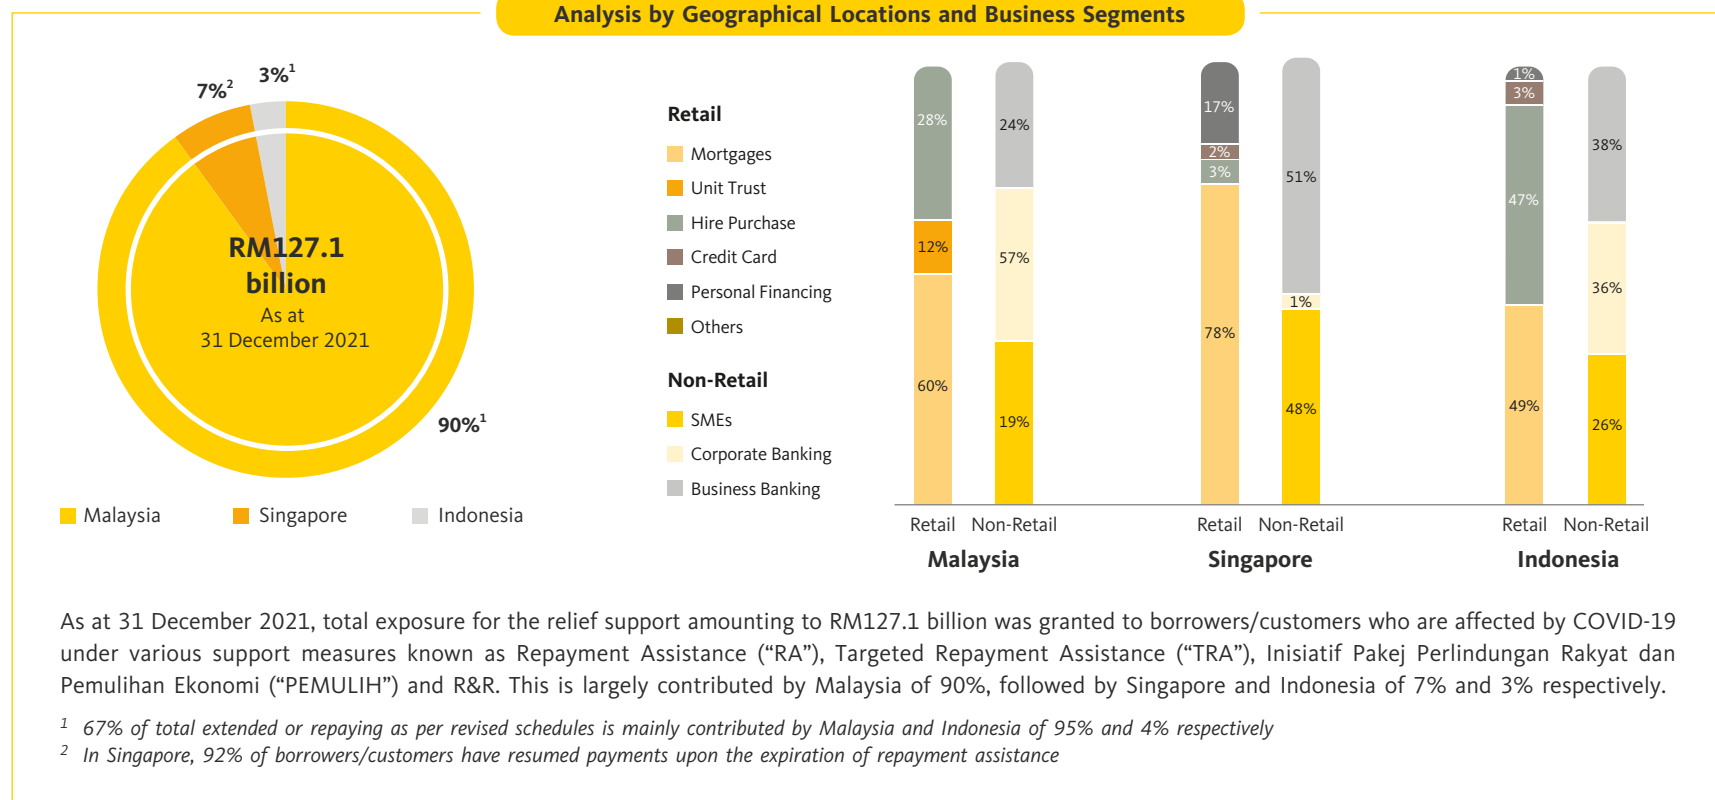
Analysis by Geographical Locations and Business Segments

7%$^2$ 3%$^1$

RM127.1 billion
As at
31 December 2021

90%$^1$

Malaysia Singapore Indonesia

Retail
Mortgages
Unit Trust
Hire Purchase
Credit Card
Personal Financing
Others

Non-Retail
SMEs
Corporate Banking
Business Banking

28%
12%
60%
24%
57%
19%
17%
2%
3%
78%
51%
1%
48%
1%
3%
47%
49%
38%
36%
26%

Retail Non-Retail
Malaysia
Retail Non-Retail
Singapore
Retail Non-Retail
Indonesia

As at 31 December 2021, total exposure for the relief support amounting to RM127.1 billion was granted to borrowers/customers who are affected by COVID-19 under various support measures known as Repayment Assistance (“RA”), Targeted Repayment Assistance (“TRA”), Inisiatif Pakej Perlindungan Rakyat dan Pemulihan Ekonomi (“PEMULIH”) and R&R. This is largely contributed by Malaysia of 90%, followed by Singapore and Indonesia of 7% and 3% respectively.

$^1$ 67% of total extended or repaying as per revised schedules is mainly contributed by Malaysia and Indonesia of 95% and 4% respectively
$^2$ In Singapore, 92% of borrowers/customers have resumed payments upon the expiration of repayment assistance